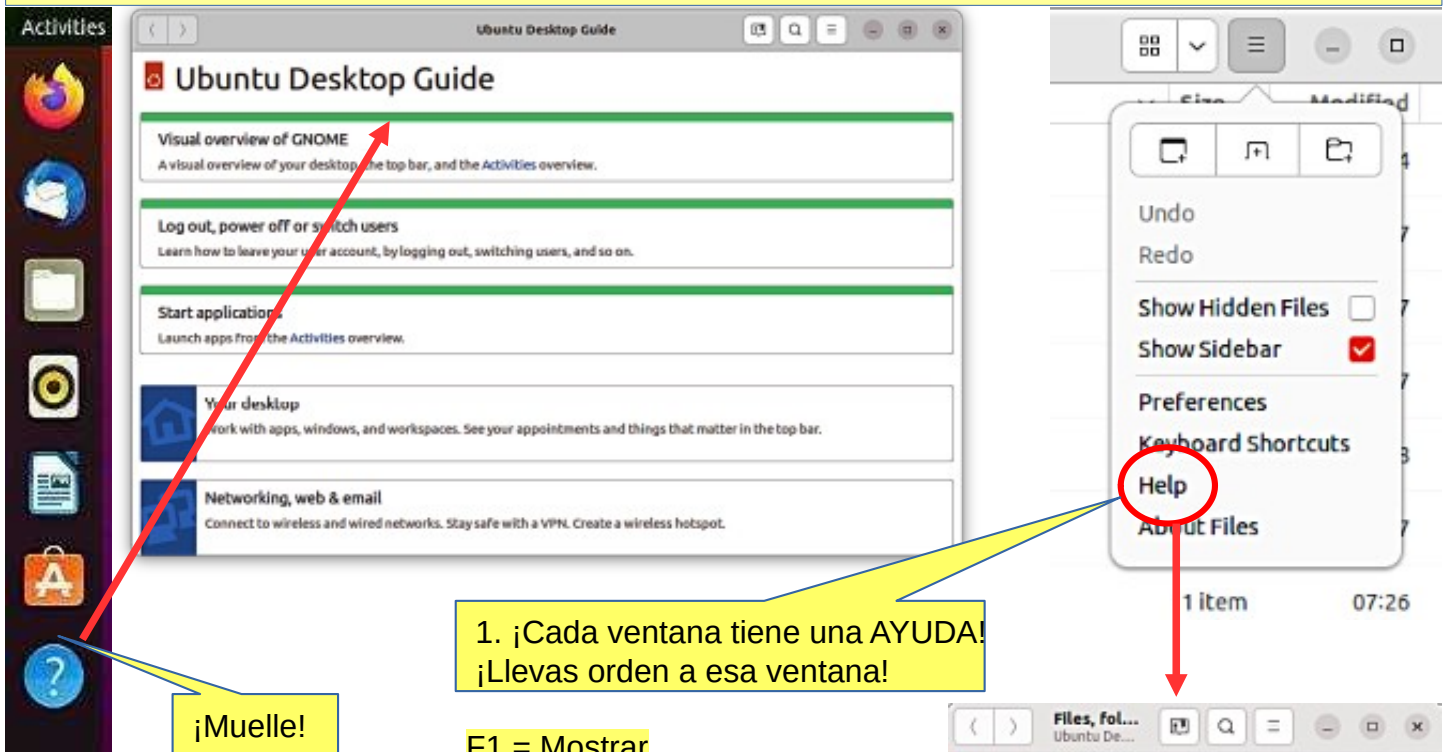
Activities

Ubuntu Desktop Guide

Ubuntu Desktop Guide

Visual overview of GNOME
A visual overview of your desktop, the top bar, and the Activities overview.

Log out, power off or switch users
Learn how to leave your user account, by logging out, switching users, and so on.

Start applications
Launch apps from the Activities overview.

Your desktop
Work with apps, windows, and workspaces. See your appointments and things that matter in the top bar.

Networking, web & email
Connect to wireless and wired networks. Stay safe with a VPN. Create a wireless hotspot.

Size Modified

Undo
Redo
Show Hidden Files
Show Sidebar
Preferences
Keyboard Shortcuts
Help
About Files

1 item 07:26

1. ¡Cada ventana tiene una AYUDA! ¡Llevas orden a esa ventana!

¡Muelle!

F1 = Mostrar

Files, fol...
Ubuntu De...